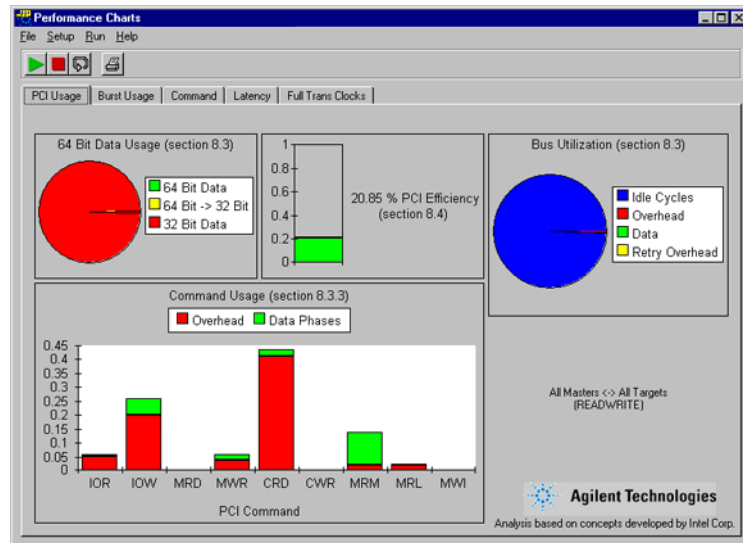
Performance Charts

File Setup Run Help

PCI Usage | Burst Usage | Command | Latency | Full Trans Clocks

64 Bit Data Usage (section 8.3)

64 Bit Data
64 Bit -> 32 Bit
32 Bit Data

1
0.8
0.6
0.4
0.2
0

20.85 % PCI Efficiency (section 8.4)

Bus Utilization (section 8.3)

Idle Cycles
Overhead
Data
Retry Overhead

Command Usage (section 8.3.3)

Overhead
Data Phases

0.45
0.4
0.35
0.3
0.25
0.2
0.15
0.1
0.05
0

IOR IOW MRD MWR CRD CWR MRM MRL MWI

PCI Command

All Masters <-> All Targets (READWRITE)

Agilent Technologies

Analysis based on concepts developed by Intel Corp.